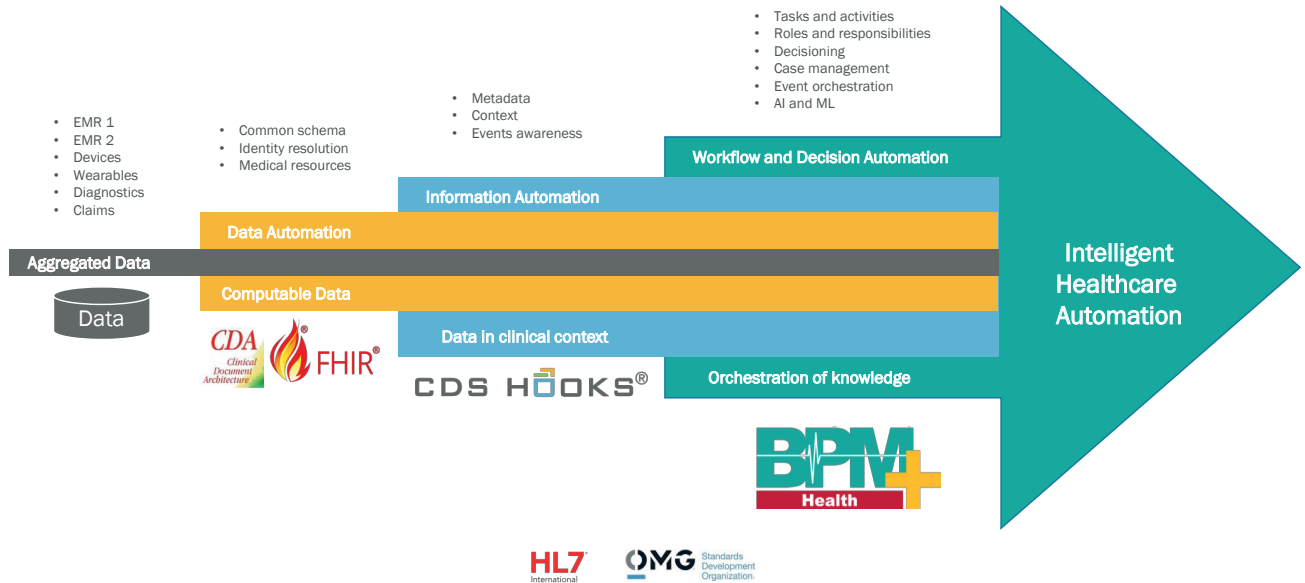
• Tasks and activities
• Roles and responsibilities
• Decisioning
• Case management
• Event orchestration
• AI and ML

• Metadata
• Context
• Events awareness

• EMR 1
• EMR 2
• Devices
• Wearables
• Diagnostics
• Claims

• Common schema
• Identity resolution
• Medical resources

Workflow and Decision Automation

Information Automation

Data Automation

Aggregated Data

Data

Computable Data

Data in clinical context

Orchestration of knowledge

Intelligent Healthcare Automation

CDA Clinical Document Architecture

FHIR®

CDS HOOKS®

BPM+ Health

HL7® International

OMG Standards Development Organization